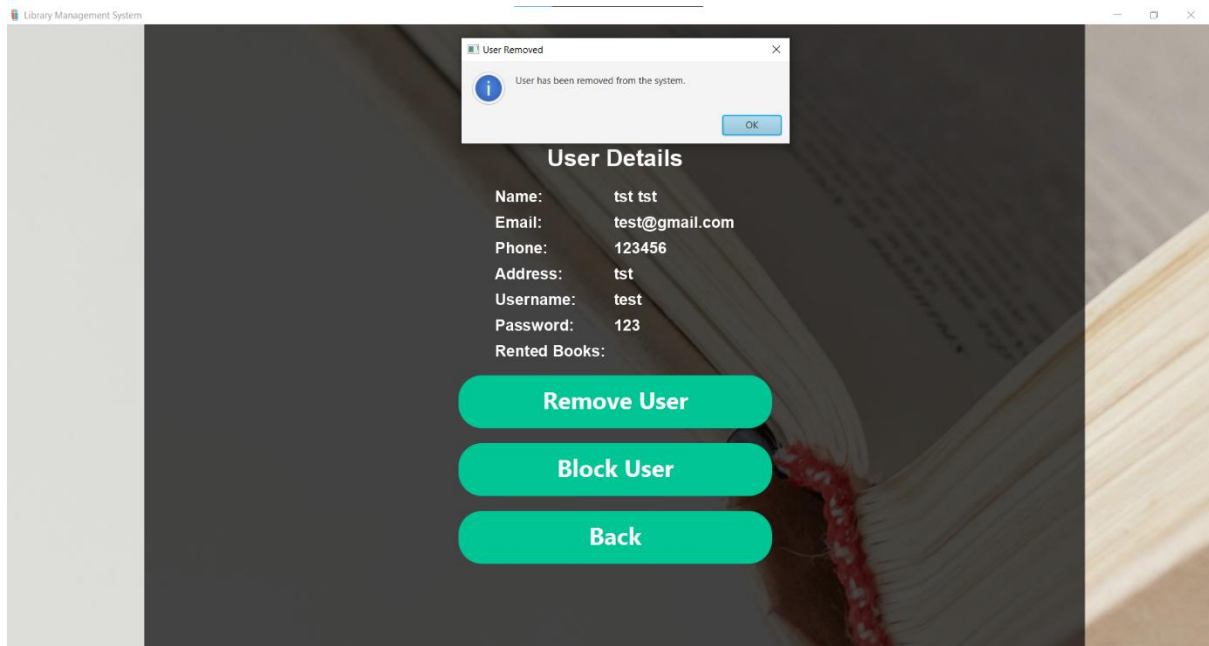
Library Management System

User Removed

User has been removed from the system.

OK

User Details

Name: tst tst
Email: test@gmail.com
Phone: 123456
Address: tst
Username: test
Password: 123
Rented Books:

Remove User

Block User

Back